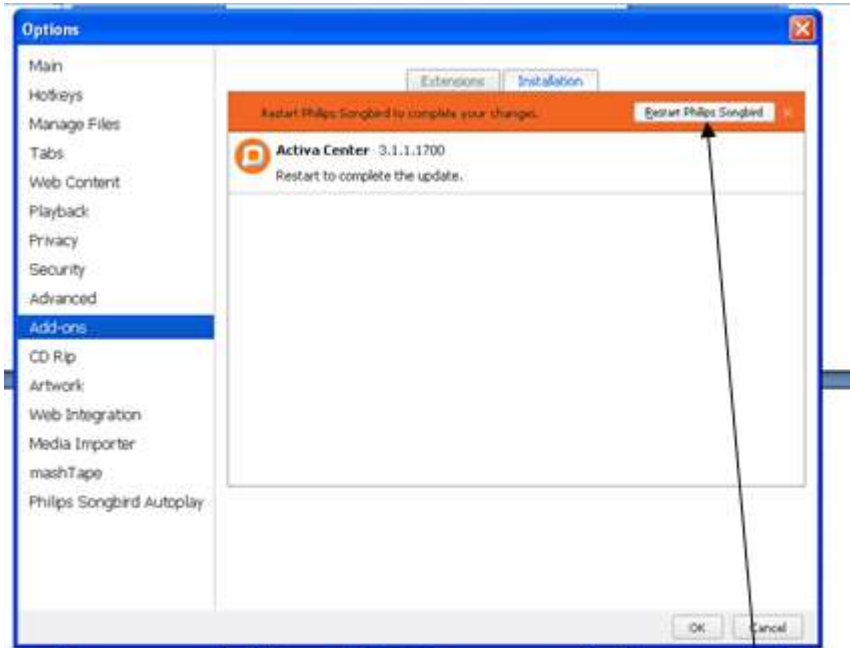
Options

Main
Hotkeys
Manage Files
Tabs
Web Content
Playback
Privacy
Security
Advanced
Add-ons
CD Rip
Artwork
Web Integration
Media Importer
mashTape
Philips Songbird Autoplay

Extensions
Installation

Restart Philips Songbird to complete your changes.
Restart Philips Songbird

Activa Center 3.1.1.1700
Restart to complete the update.

OK
Cancel